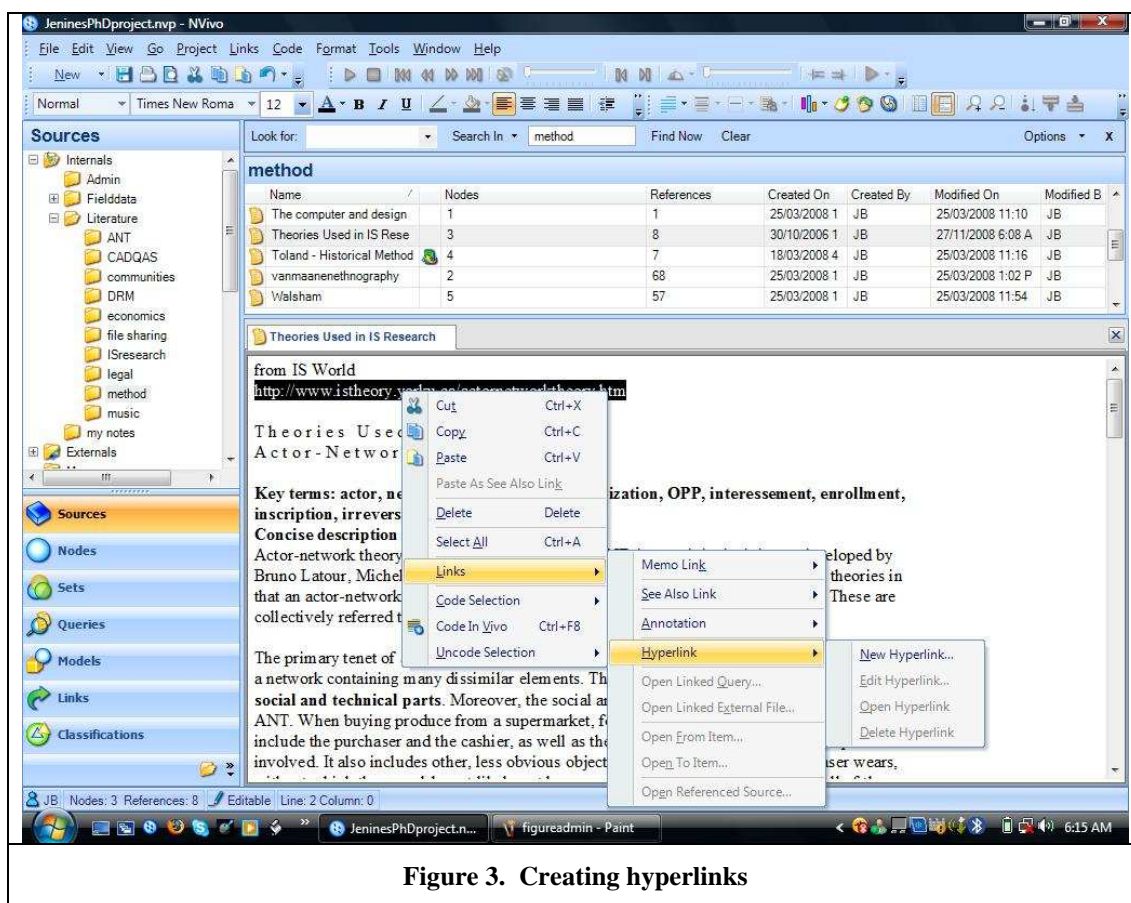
JeninesPhDproject.nvp - NVivo

File Edit View Go Project Links Code Format Tools Window Help

New

Normal Times New Roma 12

Sources

Internals
Admin
Fielddata
Literature
ANT
CADQAS
communities
DRM
economics
file sharing
ISresearch
legal
method
music
my notes
Externals

Sources
Nodes
Sets
Queries
Models
Links
Classifications

Look for: Search In method Find Now Clear Options x

method

| Name | Nodes | References | Created On | Created By | Modified On | Modified B |
|---|---|---|---|---|---|---|
| The computer and design | 1 | 1 | 25/03/2008 1 | JB | 25/03/2008 11:10 | JB |
| Theories Used in IS Rese | 3 | 8 | 30/10/2006 1 | JB | 27/11/2008 6:08 A | JB |
| Toland - Historical Method | 4 | 7 | 18/03/2008 4 | JB | 25/03/2008 11:16 | JB |
| vanmaanenethnography | 2 | 68 | 25/03/2008 1 | JB | 25/03/2008 1:02 P | JB |
| Walsham | 5 | 57 | 25/03/2008 1 | JB | 25/03/2008 11:54 | JB |

Theories Used in IS Research

from IS World
http://www.istheory.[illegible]

Theories Use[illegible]
Actor-Networ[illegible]

Key terms: actor, ne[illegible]ization, OPP, interessement, enrollment, inscription, irrevers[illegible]
Concise description
Actor-network theory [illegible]eloped by Bruno Latour, Michel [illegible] theories in that an actor-network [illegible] These are collectively referred t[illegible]

The primary tenet of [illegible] a network containing many dissimilar elements. Th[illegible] social and technical parts. Moreover, the social a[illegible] ANT. When buying produce from a supermarket, f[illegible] include the purchaser and the cashier, as well as the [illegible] involved. It also includes other, less obvious object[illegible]ser wears,

Cut Ctrl+X
Copy Ctrl+C
Paste Ctrl+V
Paste As See Also Link
Delete Delete
Select All Ctrl+A
Links
Code Selection
Code In Vivo Ctrl+F8
Uncode Selection

Memo Link
See Also Link
Annotation
Hyperlink
Open Linked Query...
Open Linked External File...
Open From Item...
Open To Item...
Open Referenced Source...

New Hyperlink...
Edit Hyperlink...
Open Hyperlink
Delete Hyperlink

JB Nodes: 3 References: 8 Editable Line: 2 Column: 0

JeninesPhDproject.n... figureadmin - Paint 6:15 AM

Figure 3. Creating hyperlinks